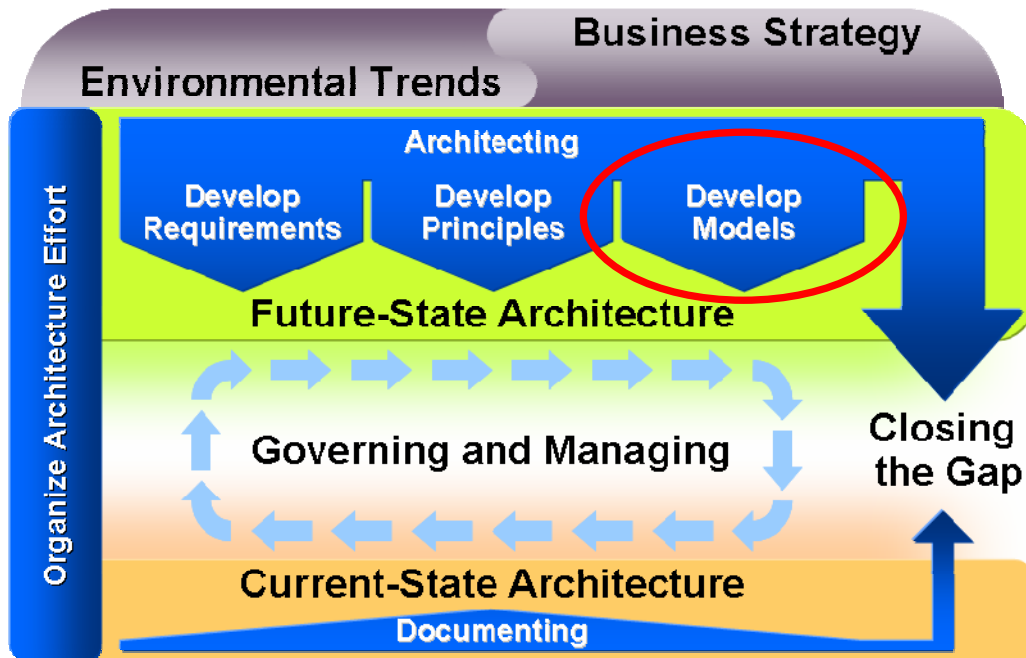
Business Strategy

Environmental Trends

Organize Architecture Effort

Architecting

Develop Requirements

Develop Principles

Develop Models

Future-State Architecture

Governing and Managing

Closing the Gap

Current-State Architecture

Documenting